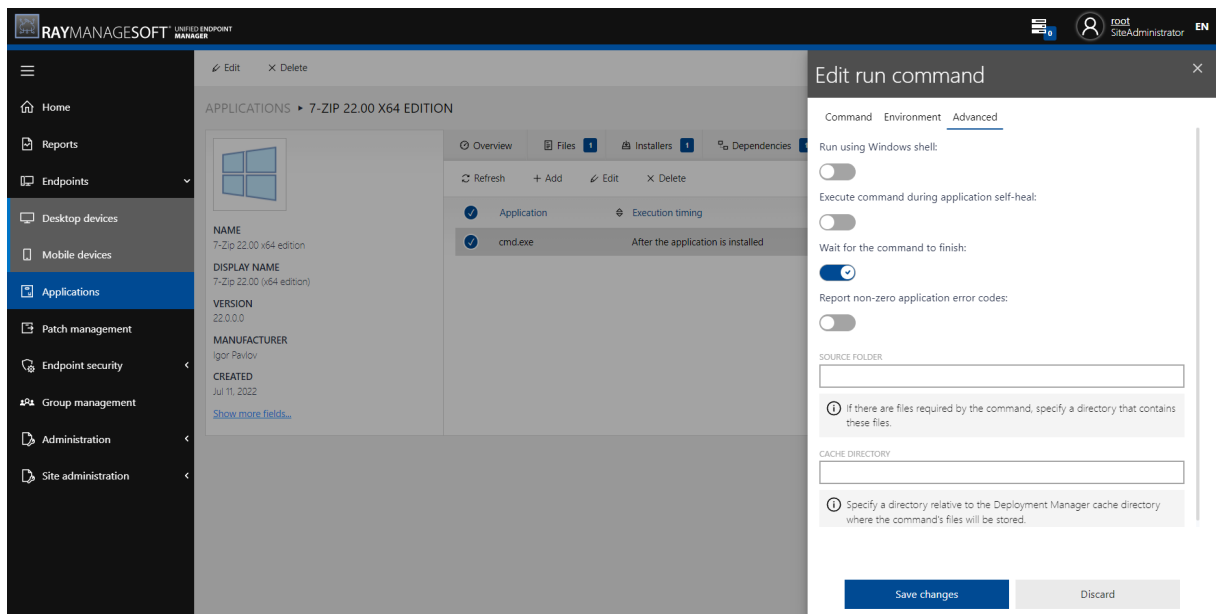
RAYMANAGESOFT® UNIFIED ENDPOINT MANAGER

0

root
SiteAdministrator

EN

Home
Reports
Endpoints
Desktop devices
Mobile devices
Applications
Patch management
Endpoint security
Group management
Administration
Site administration

Edit × Delete

APPLICATIONS ▸ 7-ZIP 22.00 X64 EDITION

NAME
7-Zip 22.00 x64 edition
DISPLAY NAME
7-Zip 22.00 (x64 edition)
VERSION
22.0.0.0
MANUFACTURER
Igor Pavlov
CREATED
Jul 11, 2022
Show more fields...

Overview Files 1 Installers 1 Dependencies

Refresh + Add Edit × Delete

| Application | Execution timing |
|---|---|
| cmd.exe | After the application is installed |

Edit run command

Command Environment Advanced

Run using Windows shell:

Execute command during application self-heal:

Wait for the command to finish:

Report non-zero application error codes:

SOURCE FOLDER

If there are files required by the command, specify a directory that contains these files.

CACHE DIRECTORY

Specify a directory relative to the Deployment Manager cache directory where the command's files will be stored.

Save changes

Discard